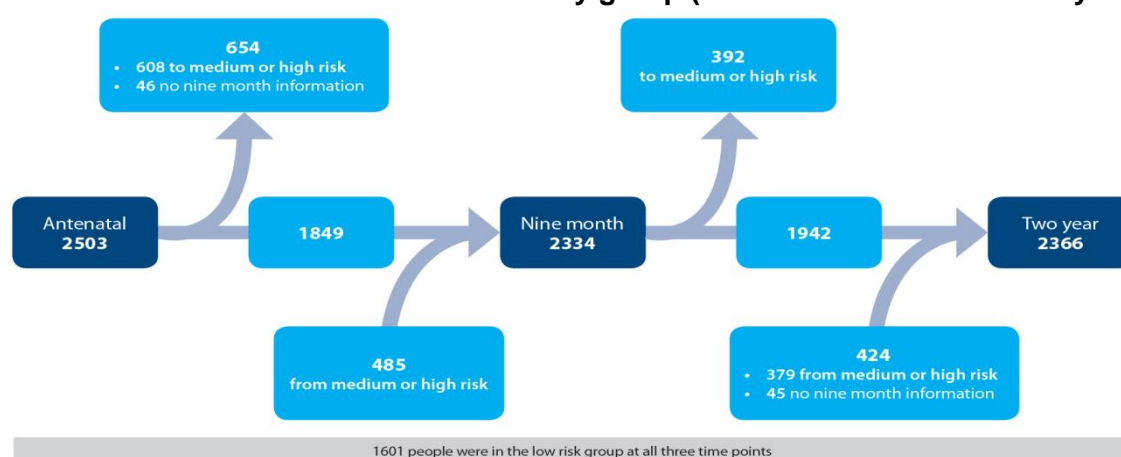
654
• 608 to medium or high risk
• 46 no nine month information

392
to medium or high risk

Antenatal
2503

1849

Nine month
2334

1942

Two year
2366

485
from medium or high risk

424
• 379 from medium or high risk
• 45 no nine month information

1601 people were in the low risk group at all three time points